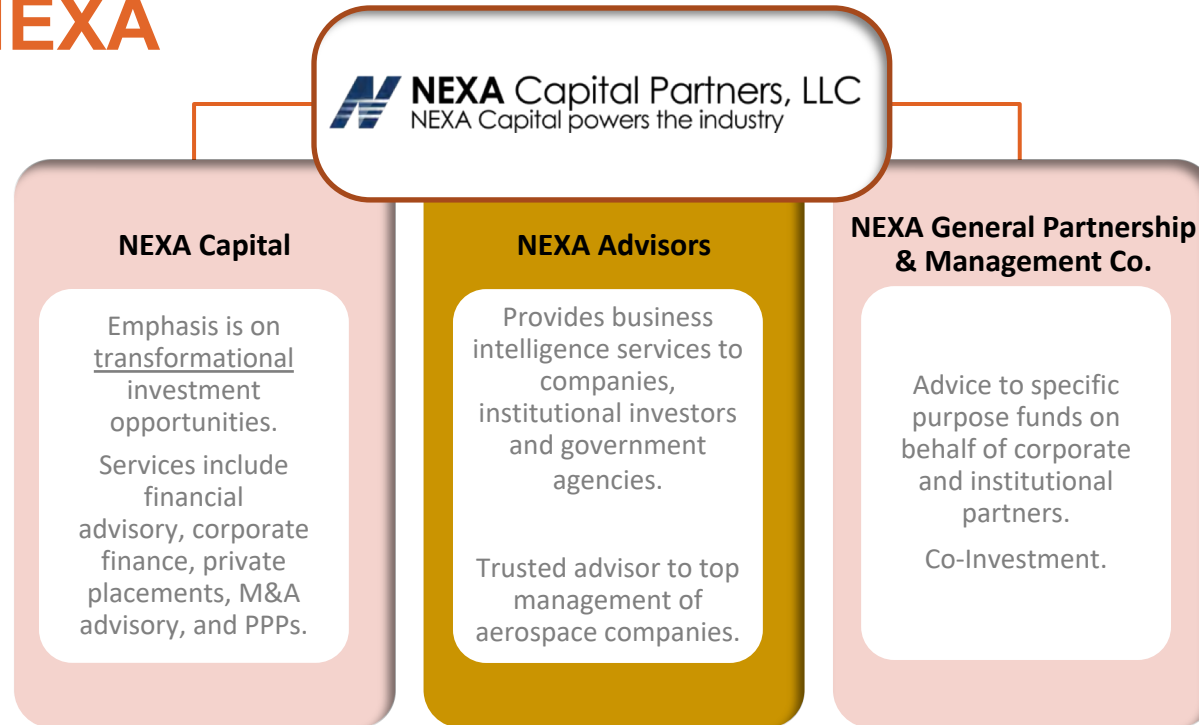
NEXA

NEXA Capital Partners, LLC
NEXA Capital powers the industry

NEXA Capital

Emphasis is on transformational investment opportunities.

Services include financial advisory, corporate finance, private placements, M&A advisory, and PPPs.

NEXA Advisors

Provides business intelligence services to companies, institutional investors and government agencies.

Trusted advisor to top management of aerospace companies.

NEXA General Partnership & Management Co.

Advice to specific purpose funds on behalf of corporate and institutional partners.

Co-Investment.